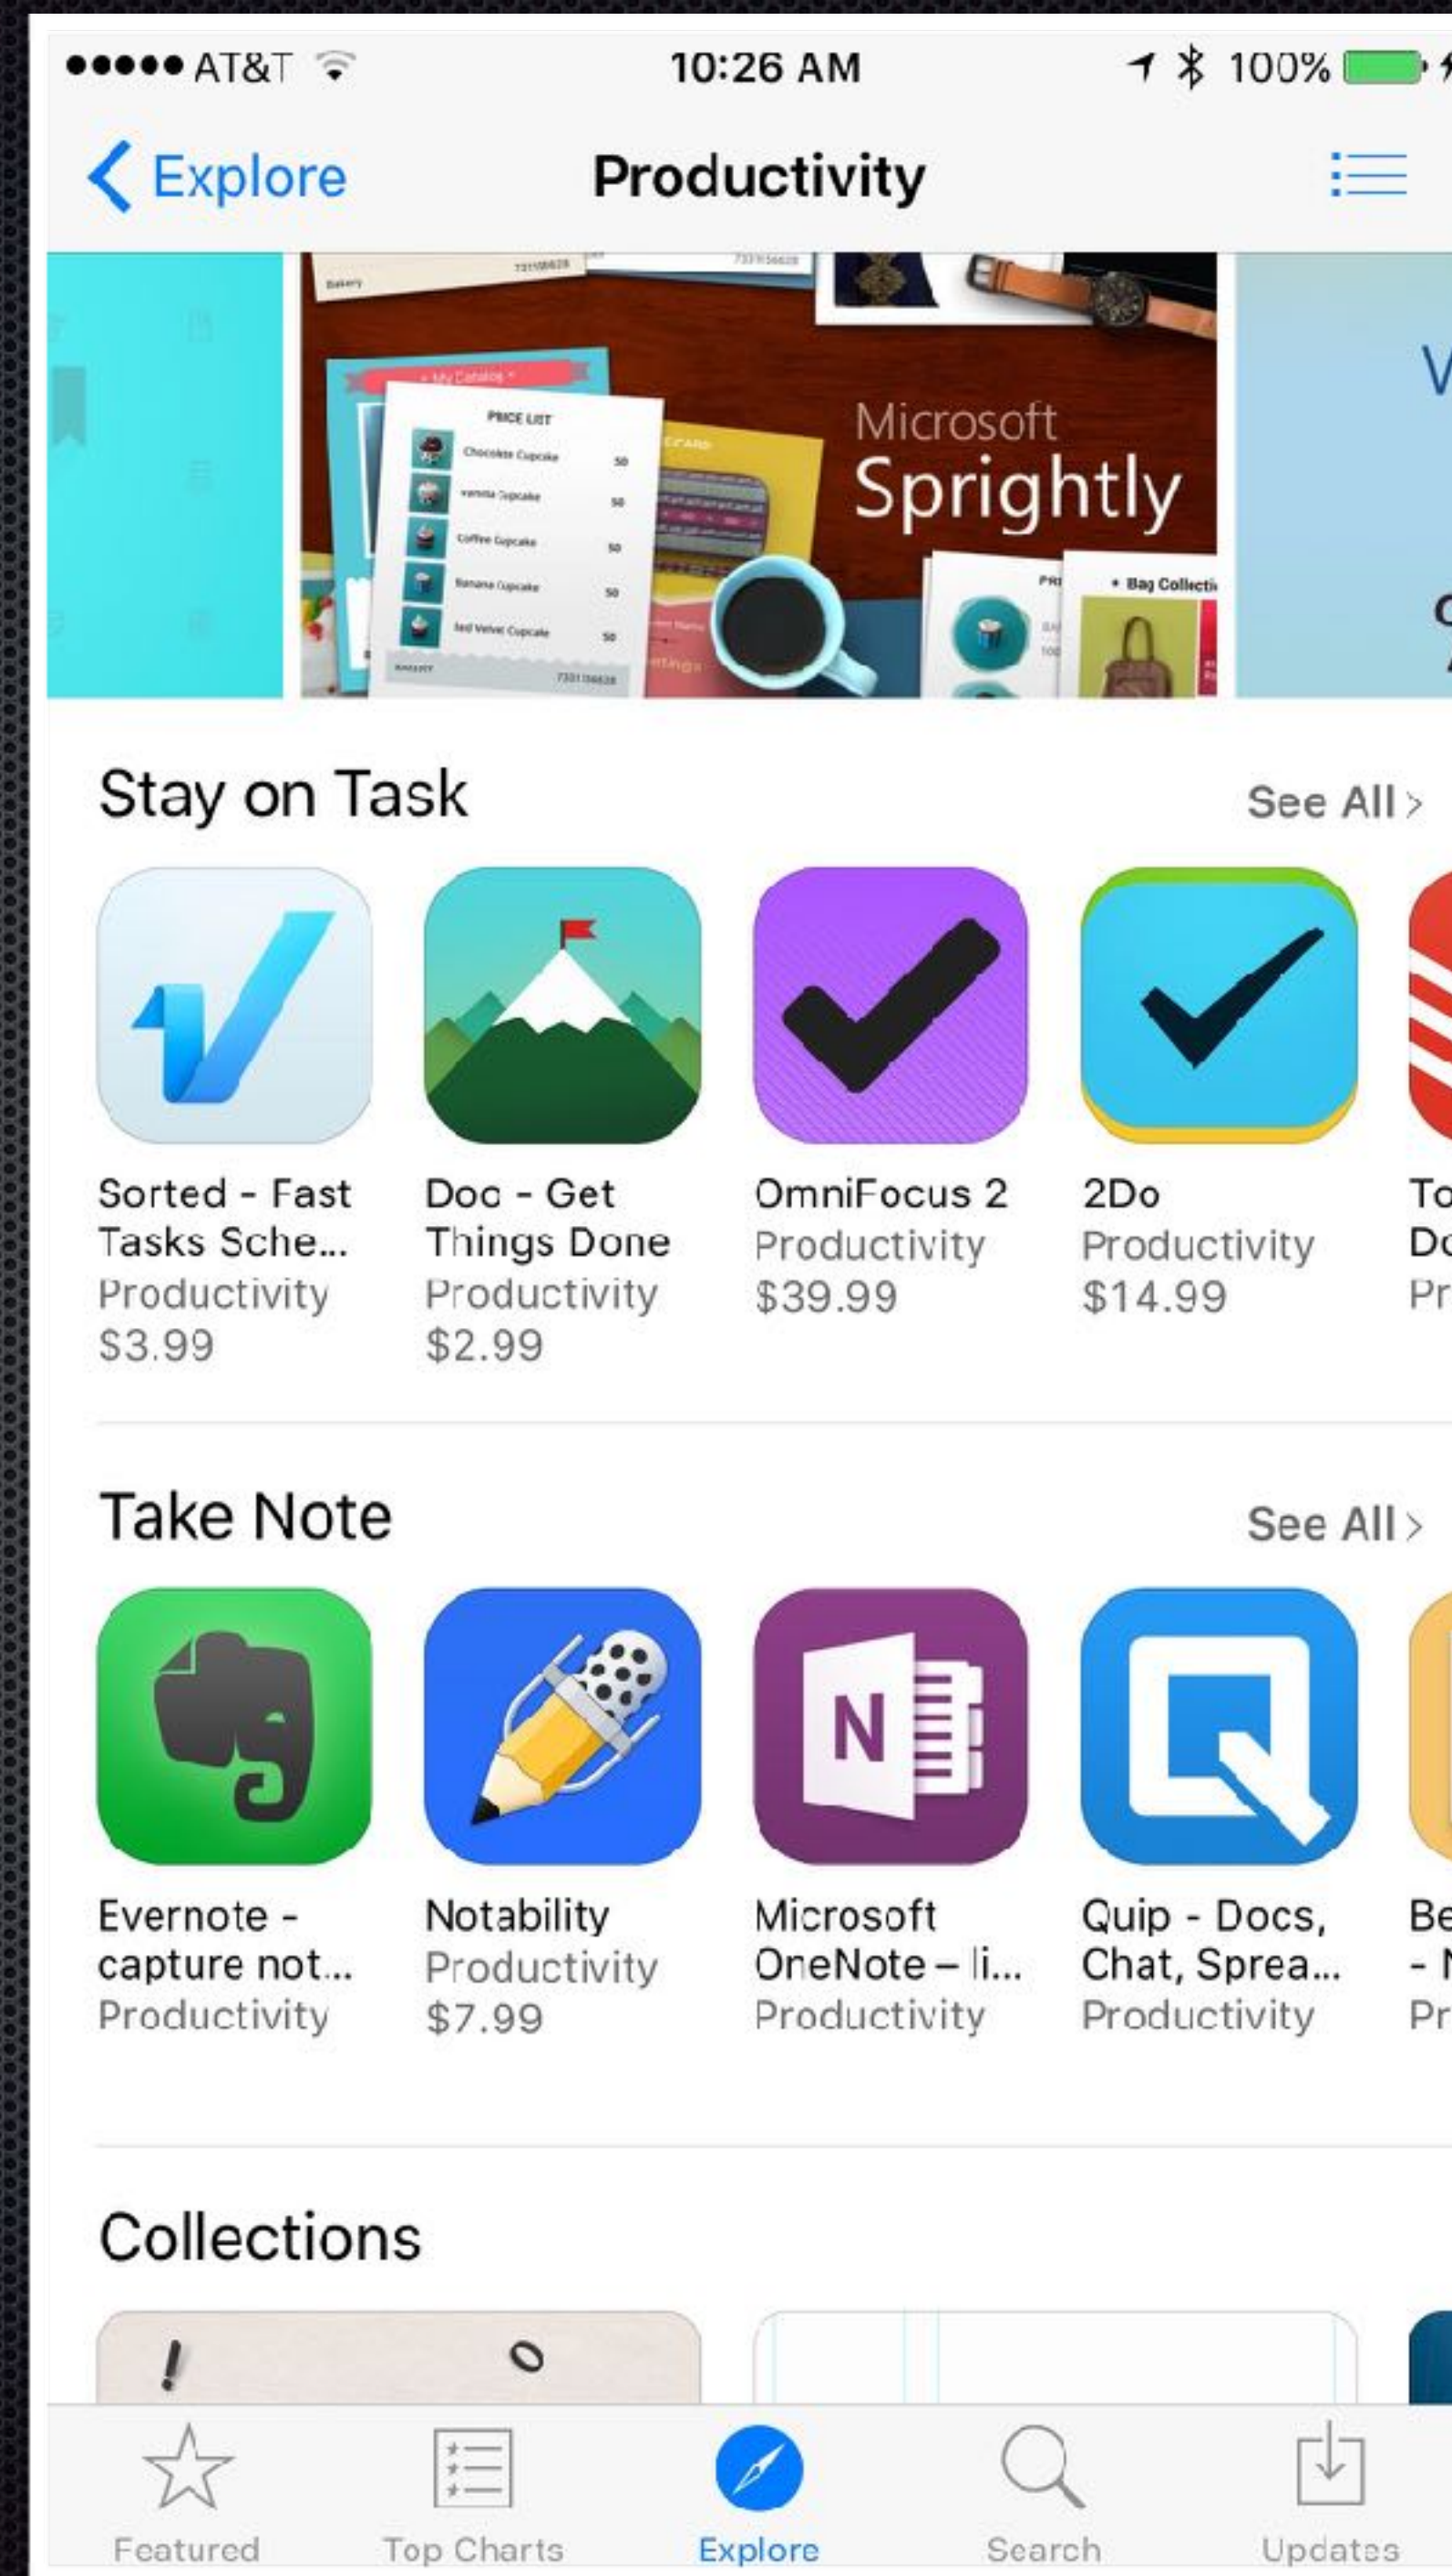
●●●●● AT&T 10:26 AM 100%

Explore Productivity

PRICE LIST
Chocolate Cupcake 50
Vanilla Cupcake 50
Coffee Cupcake 50
Banana Cupcake 50
Red Velvet Cupcake 50

Microsoft Sprightly

Bag Collecti

Stay on Task See All >

Sorted - Fast Tasks Sche... Productivity $3.99

Doo - Get Things Done Productivity $2.99

OmniFocus 2 Productivity $39.99

2Do Productivity $14.99

To Do Pr

Take Note See All >

Evernote - capture not... Productivity

Notability Productivity $7.99

Microsoft OneNote – li... Productivity

Quip - Docs, Chat, Sprea... Productivity

Be - N Pr

Collections

Featured Top Charts Explore Search Updates